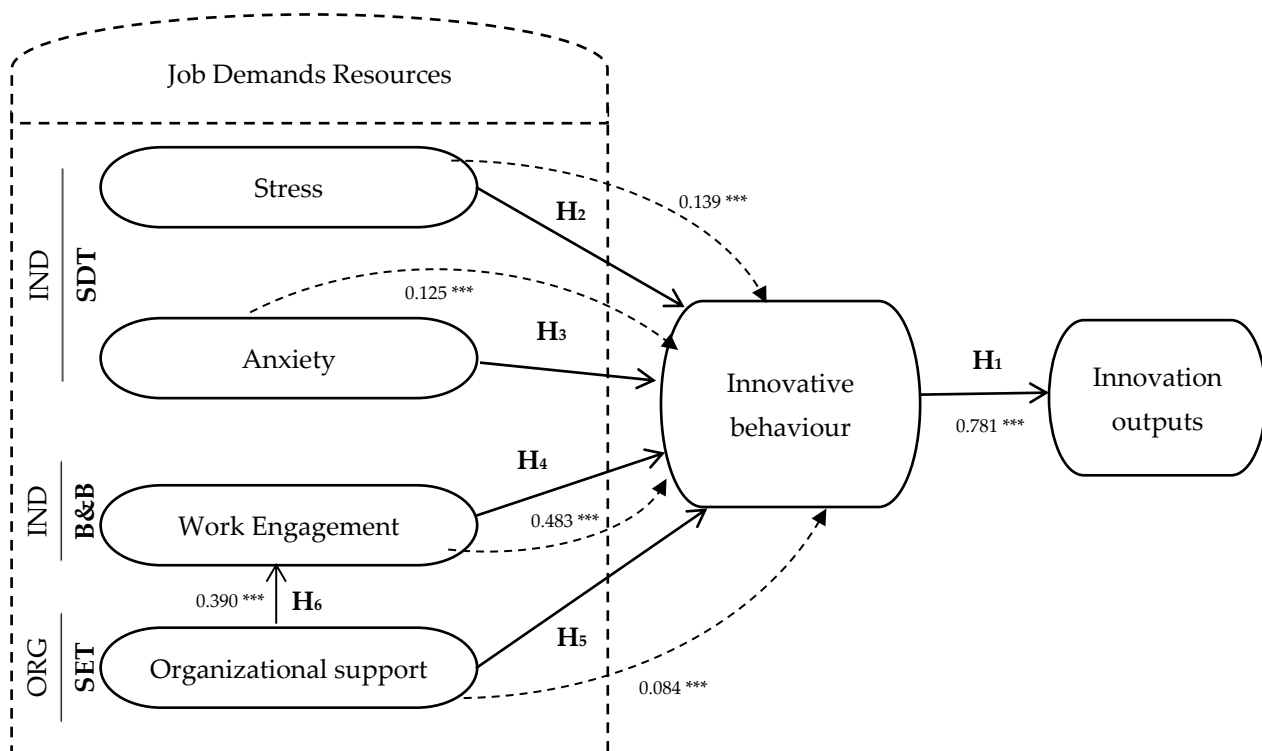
Job Demands Resources

IND
SDT

Stress

$H_2$

0.139 ***

0.125 ***

$H_3$

Anxiety

Innovative behaviour

$H_1$

0.781 ***

Innovation outputs

IND
B&B

$H_4$

Work Engagement

0.483 ***

0.390 ***

$H_6$

ORG
SET

Organizational support

$H_5$

0.084 ***